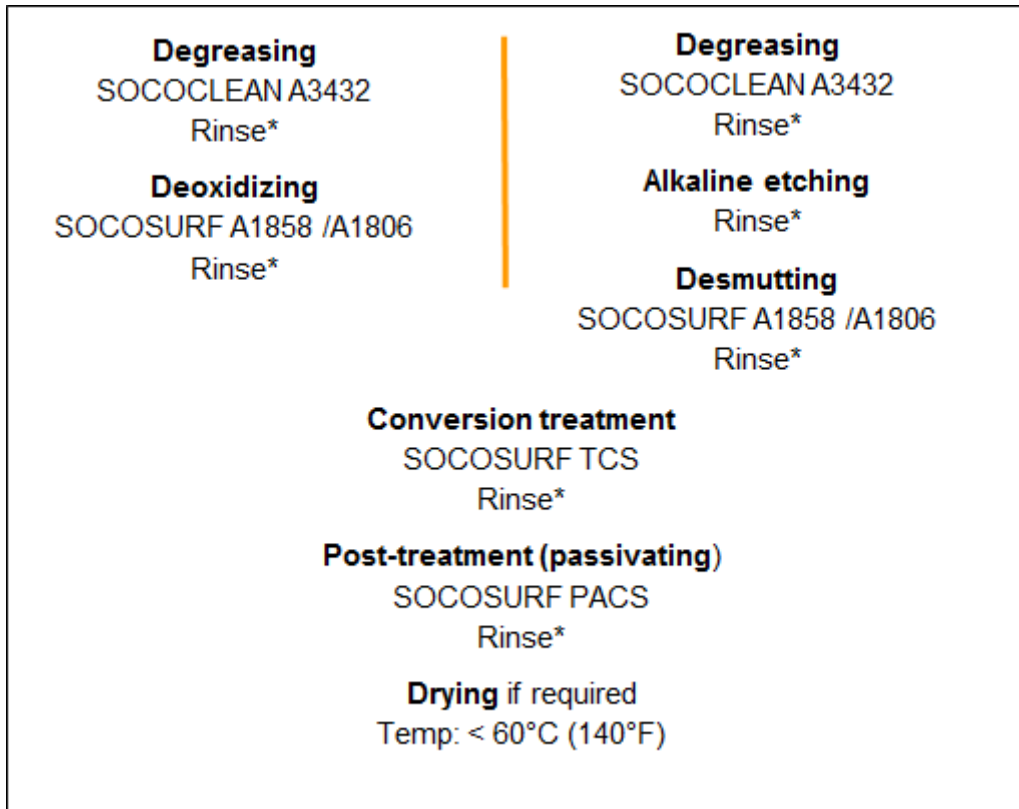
**Degreasing**
SOCOCLEAN A3432
Rinse*

**Deoxidizing**
SOCOSURF A1858 /A1806
Rinse*

**Degreasing**
SOCOCLEAN A3432
Rinse*

**Alkaline etching**
Rinse*

**Desmutting**
SOCOSURF A1858 /A1806
Rinse*

**Conversion treatment**
SOCOSURF TCS
Rinse*

**Post-treatment (passivating)**
SOCOSURF PACS
Rinse*

**Drying** if required
Temp: < 60°C (140°F)